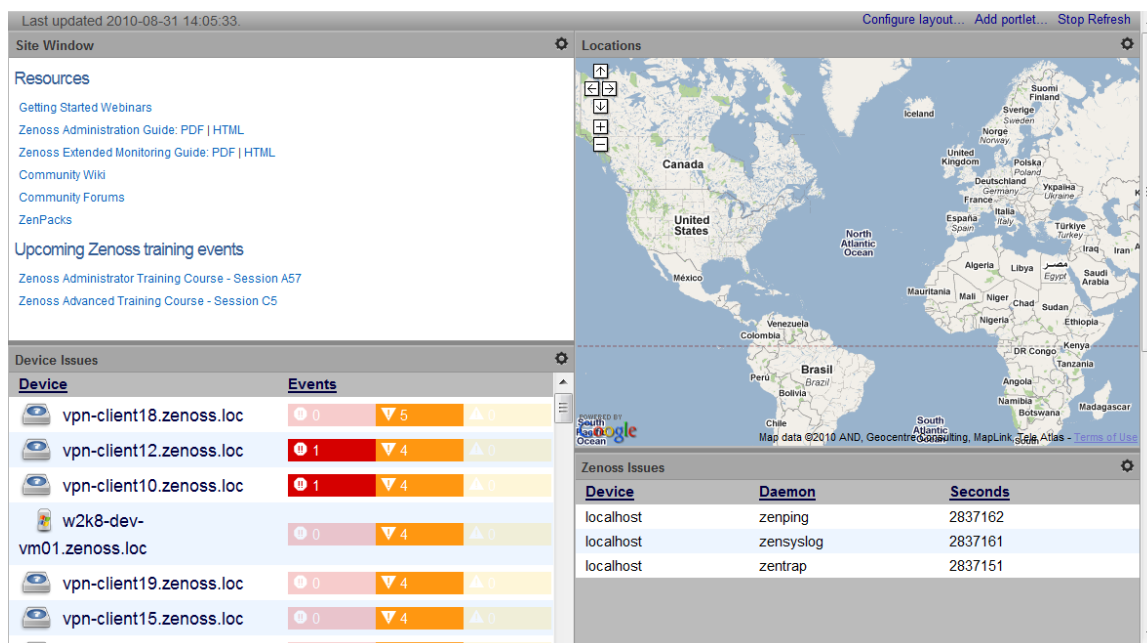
Last updated 2010-08-31 14:05:33.

Configure layout... Add portlet... Stop Refresh

Site Window

Resources

Getting Started Webinars

Zenoss Administration Guide: PDF | HTML

Zenoss Extended Monitoring Guide: PDF | HTML

Community Wiki

Community Forums

ZenPacks

Upcoming Zenoss training events

Zenoss Administrator Training Course - Session A57

Zenoss Advanced Training Course - Session C5

Locations

Canada
United States
México
Venezuela
Colombia
Brasil
Brazil
Perú
Bolivia
Chile
South Atlantic Ocean
North Atlantic Ocean
Iceland
Suomi Finland
Sverige Sweden
Norge Norway
United Kingdom
Polska Poland
Deutschland Germany
Україна Ukraine
France
España Spain
Türkiye Turkey
Iraq
Iran
Algeria
Libya
مصر Egypt
Saudi Arabia
Mauritania
Mali
Niger
Chad
Sudan
Nigeria
Ethiopia
DR Congo
Kenya
Tanzania
Angola
Namibia
Botswana
Madagascar
POWERED BY Google

Map data ©2010 AND, Geocentre Consulting, MapLink, Tele Atlas - Terms of Use

Device Issues

| Device | Events | | |
|---|---|---|---|
| vpn-client18.zenoss.loc | 0 | 5 | 0 |
| vpn-client12.zenoss.loc | 1 | 4 | 0 |
| vpn-client10.zenoss.loc | 1 | 4 | 0 |
| w2k8-dev-vm01.zenoss.loc | 0 | 4 | 0 |
| vpn-client19.zenoss.loc | 0 | 4 | 0 |
| vpn-client15.zenoss.loc | 0 | 4 | 0 |

Zenoss Issues

| Device | Daemon | Seconds |
|---|---|---|
| localhost | zenping | 2837162 |
| localhost | zensyslog | 2837161 |
| localhost | zentrap | 2837151 |